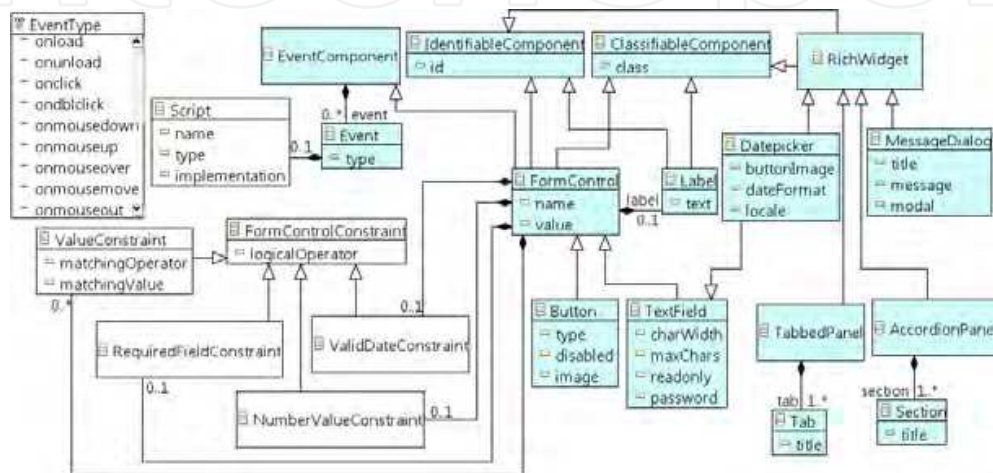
EventType
onload
onunload
onclick
ondblclick
onmousedown
onmouseup
onmouseover
onmousemove
onmouseout

EventComponent

IdentifiableComponent
id

ClassifiableComponent
class

RichWidget

Script
name
type
implementation

0..1

0..* event

Event
type

FormControl
name
value

label
0..1

Label
text

Datepicker
buttonImage
dateFormat
locale

MessageDialog
title
message
modal

ValueConstraint
matchingOperator
matchingValue

0..*

FormControlConstraint
logicalOperator

0..1

RequiredFieldConstraint

ValidDateConstraint

0..1

NumberValueConstraint

0..1

Button
type
disabled
image

TextField
charWidth
maxChars
readonly
password

TabbedPanel

tab 1..*

Tab
title

AccordionPanel

section 1..*

Section
title